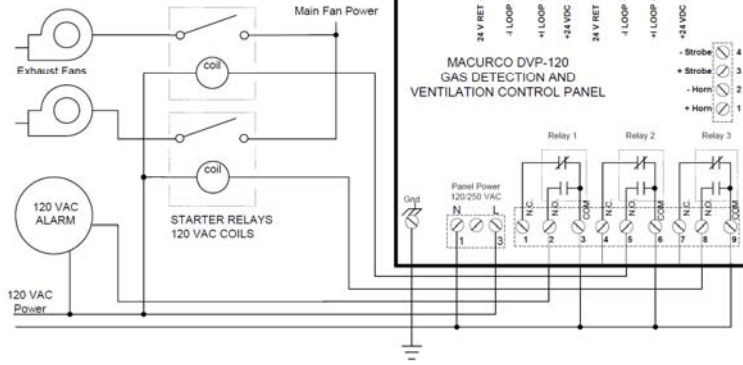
Main Fan Power

Exhaust Fans

coil

coil

STARTER RELAYS
120 VAC COILS

120 VAC
ALARM

120 VAC
Power

24 V RET
-I LOOP
+I LOOP
+24 VDC
24 V RET
-I LOOP
+I LOOP
+24 VDC

MACURCO DVP-120
GAS DETECTION AND
VENTILATION CONTROL PANEL

- Strobe 4
+ Strobe 3
- Horn 2
+ Horn 1

Relay 1
Relay 2
Relay 3

Gnd

Panel Power
120/250 VAC
N L
1 2 3

N.C.
N.O.
COM
N.C.
N.O.
COM
N.C.
N.O.
COM

1 2 3 4 5 6 7 8 9